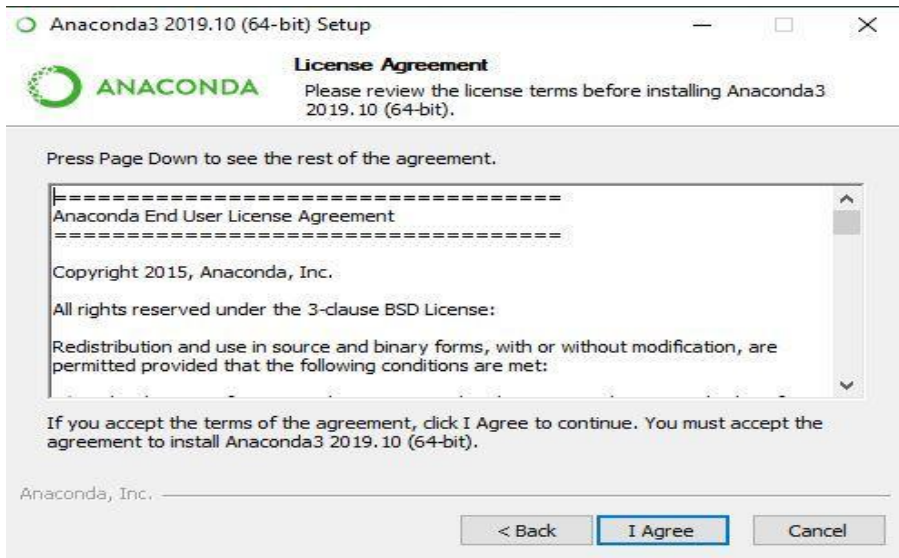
Anaconda3 2019.10 (64-bit) Setup

ANACONDA

License Agreement
Please review the license terms before installing Anaconda3 2019.10 (64-bit).

Press Page Down to see the rest of the agreement.

===================================
Anaconda End User License Agreement
===================================

Copyright 2015, Anaconda, Inc.

All rights reserved under the 3-clause BSD License:

Redistribution and use in source and binary forms, with or without modification, are permitted provided that the following conditions are met:

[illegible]

If you accept the terms of the agreement, click I Agree to continue. You must accept the agreement to install Anaconda3 2019.10 (64-bit).

Anaconda, Inc.

< Back
I Agree
Cancel